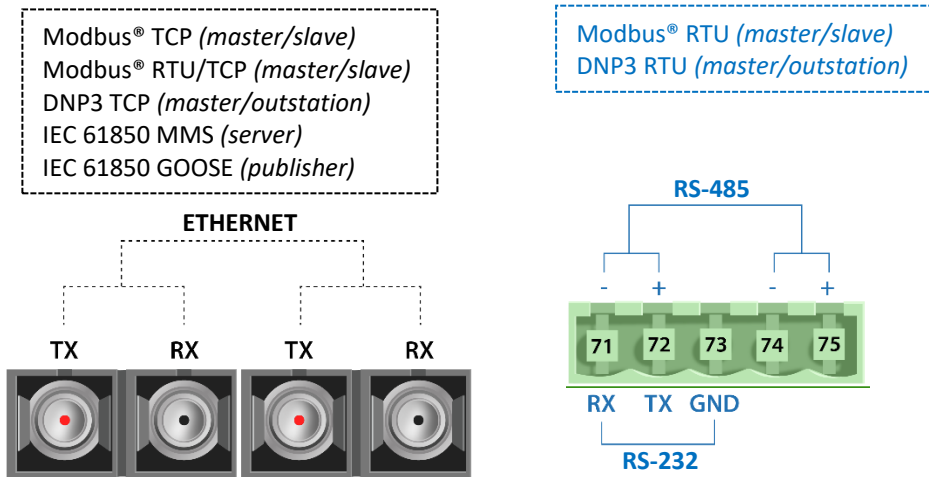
Modbus® TCP *(master/slave)*
Modbus® RTU/TCP *(master/slave)*
DNP3 TCP *(master/outstation)*
IEC 61850 MMS *(server)*
IEC 61850 GOOSE *(publisher)*

Modbus® RTU *(master/slave)*
DNP3 RTU *(master/outstation)*

ETHERNET

TX RX TX RX

RS-485

- + - +

71 72 73 74 75

RX TX GND

RS-232